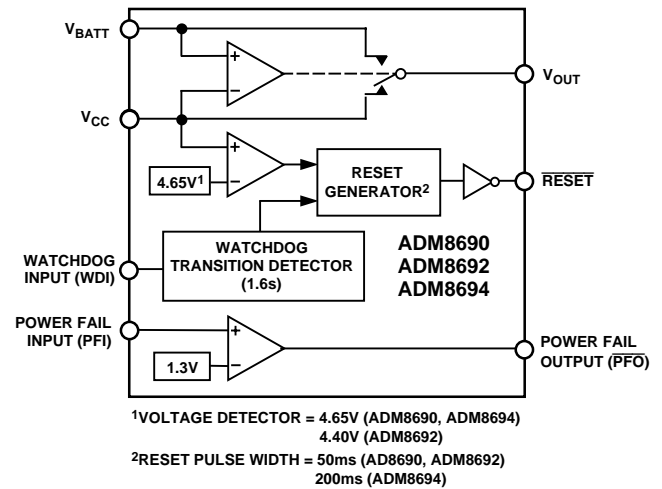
$V_{BATT}$

+

−

$V_{OUT}$

$V_{CC}$

+

−

$4.65V^1$

RESET GENERATOR$^2$

$\overline{RESET}$

WATCHDOG TRANSITION DETECTOR (1.6s)

WATCHDOG INPUT (WDI)

ADM8690
ADM8692
ADM8694

POWER FAIL INPUT (PFI)

+

−

1.3V

POWER FAIL OUTPUT ($\overline{PFO}$)

$^1$VOLTAGE DETECTOR = 4.65V (ADM8690, ADM8694)
4.40V (ADM8692)

$^2$RESET PULSE WIDTH = 50ms (AD8690, ADM8692)
200ms (ADM8694)